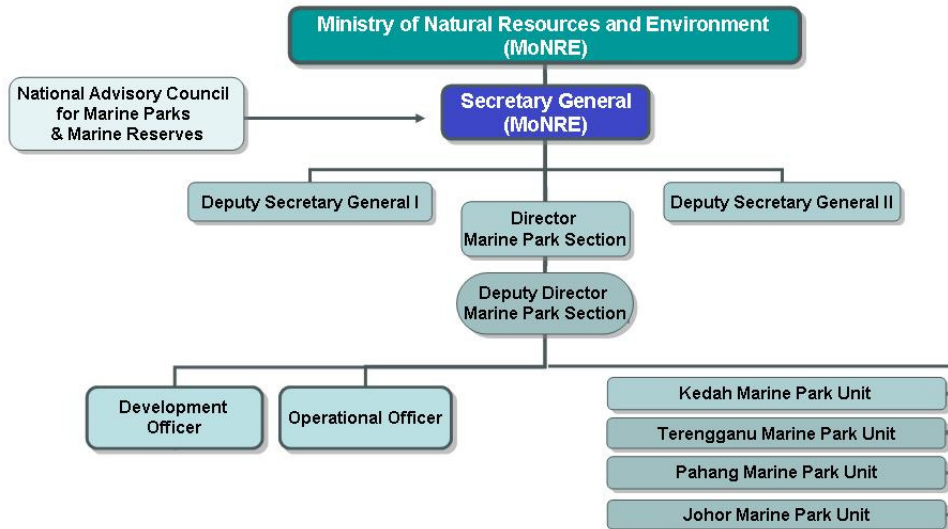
Ministry of Natural Resources and Environment (MoNRE)

National Advisory Council for Marine Parks & Marine Reserves

Secretary General (MoNRE)

Deputy Secretary General I

Director Marine Park Section

Deputy Secretary General II

Deputy Director Marine Park Section

Development Officer

Operational Officer

Kedah Marine Park Unit

Terengganu Marine Park Unit

Pahang Marine Park Unit

Johor Marine Park Unit